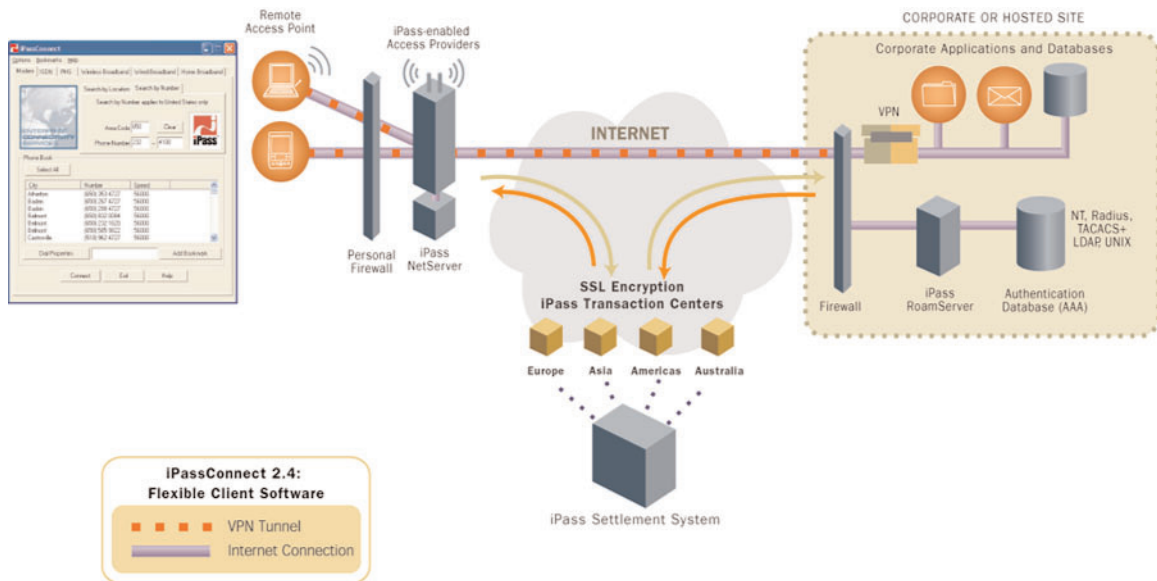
iPassConnect

Options Bookmarks Help

Modem ISDN PHS Wireless Broadband Wired Broadband Home Broadband

Search by Location Search by Number

Search by Number applies to United States only

Area Code Clear

Phone Number

iPass

Phone Book

Select All

| City | Number | Speed |
|---|---|---|
| Atherton | (650) 263-4727 | 56000 |
| Baden | (650) 267-4727 | 56000 |
| Baden | (650) 298-4727 | 56000 |
| Belmont | (650) 802-9084 | 56000 |
| Belmont | (650) 232-1920 | 56000 |
| Belmont | (650) 585-9022 | 56000 |
| Centerville | (510) 962-4727 | 56000 |

Dial Properties Add Bookmark

Connect Exit Help

Remote Access Point

iPass-enabled Access Providers

Personal Firewall

iPass NetServer

INTERNET

SSL Encryption
iPass Transaction Centers

Europe Asia Americas Australia

iPass Settlement System

CORPORATE OR HOSTED SITE

Corporate Applications and Databases

VPN

Firewall

iPass RoamServer

NT, Radius, TACACS+ LDAP, UNIX

Authentication Database (AAA)

iPassConnect 2.4:
Flexible Client Software

VPN Tunnel

Internet Connection